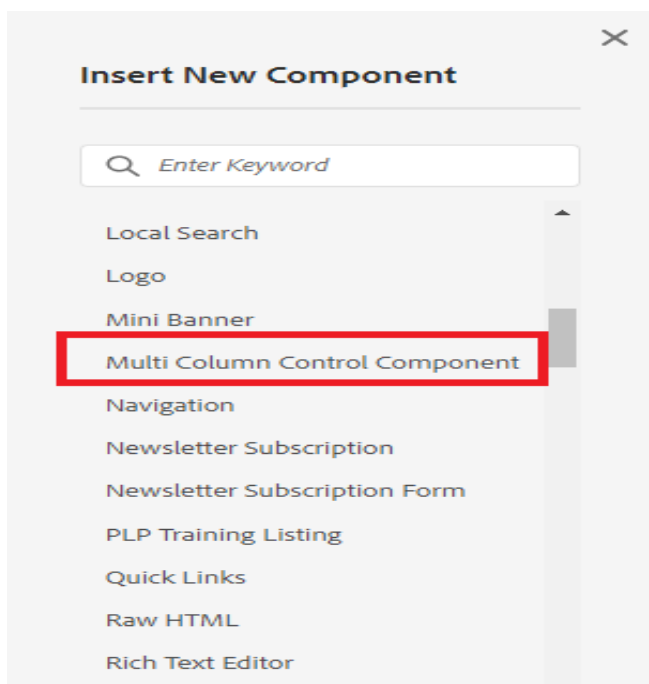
Insert New Component

Enter Keyword

Local Search

Logo

Mini Banner

Multi Column Control Component

Navigation

Newsletter Subscription

Newsletter Subscription Form

PLP Training Listing

Quick Links

Raw HTML

Rich Text Editor